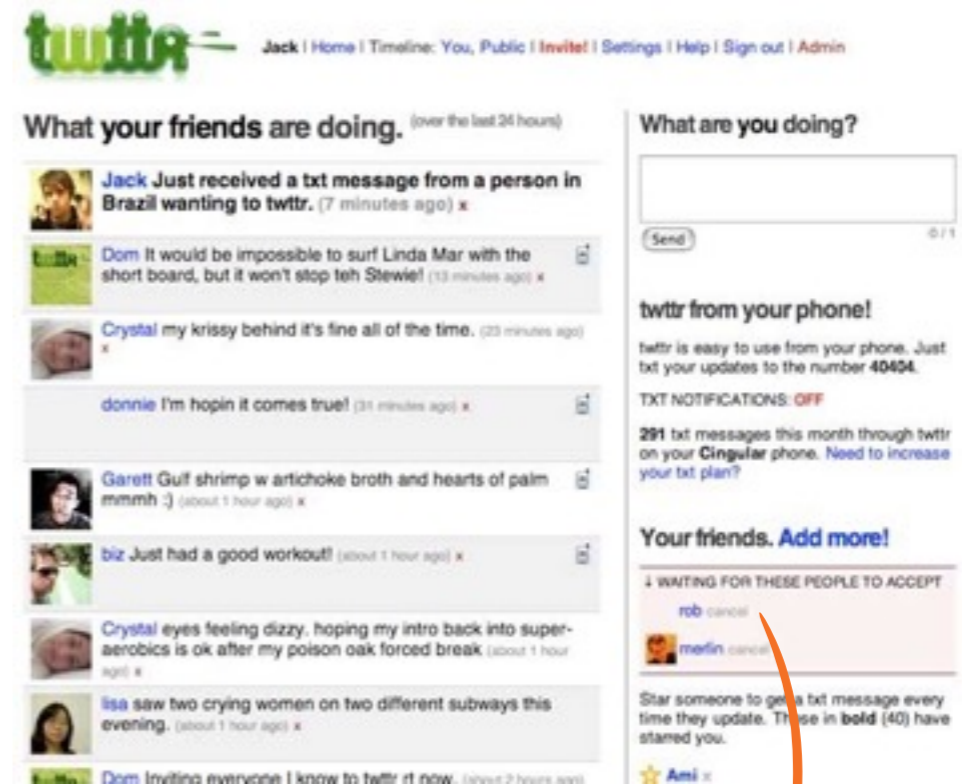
twttr

Jack | Home | Timeline: You, Public | Invite! | Settings | Help | Sign out | Admin

What your friends are doing. (over the last 24 hours)

Jack Just received a txt message from a person in Brazil wanting to twttr. (7 minutes ago) x

Dom It would be impossible to surf Linda Mar with the short board, but it won't stop teh Stewie! (13 minutes ago) x

Crystal my krissy behind it's fine all of the time. (23 minutes ago) x

donnie I'm hopin it comes true! (31 minutes ago) x

Garett Gulf shrimp w artichoke broth and hearts of palm mmmh :) (about 1 hour ago) x

biz Just had a good workout! (about 1 hour ago) x

Crystal eyes feeling dizzy. hoping my intro back into super-aerobics is ok after my poison oak forced break (about 1 hour ago) x

lisa saw two crying women on two different subways this evening. (about 1 hour ago) x

Dom Inviting everyone I know to twttr rt now. (about 2 hours ago)

What are you doing?

Send

0 / 1

twttr from your phone!

twttr is easy to use from your phone. Just txt your updates to the number 40404.

TXT NOTIFICATIONS: OFF

291 txt messages this month through twttr on your Cingular phone. Need to increase your txt plan?

Your friends. Add more!

↓ WAITING FOR THESE PEOPLE TO ACCEPT

rob cancel

merlin cancel

Star someone to get a txt message every time they update. Those in bold (40) have starred you.

Ami x